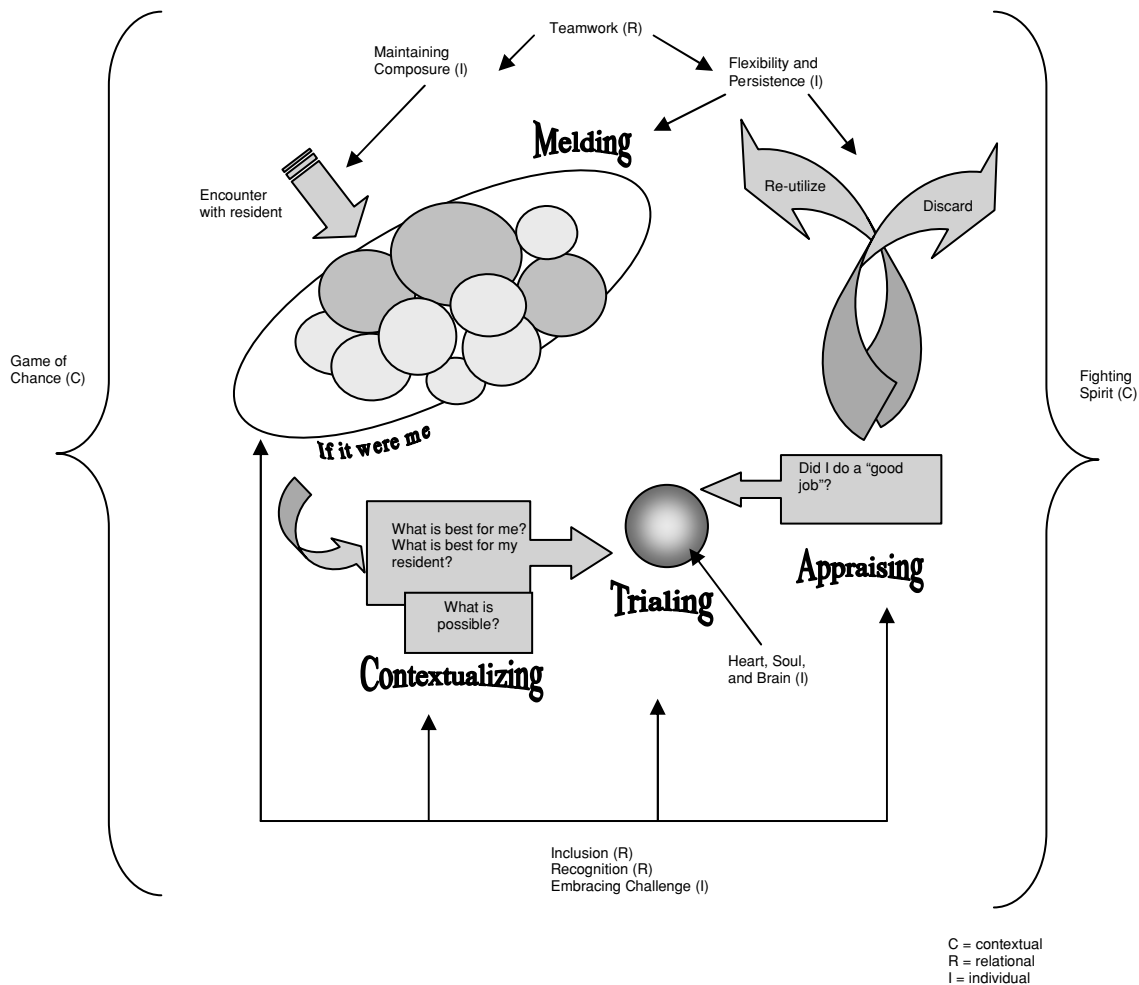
Teamwork (R)

Maintaining Composure (I)

Flexibility and Persistence (I)

Melding

Re-utilize

Discard

Encounter with resident

Game of Chance (C)

Fighting Spirit (C)

If it were me

Did I do a "good job"?

What is best for me? What is best for my resident?

What is possible?

Trialing

Appraising

Contextualizing

Heart, Soul, and Brain (I)

Inclusion (R)
Recognition (R)
Embracing Challenge (I)

C = contextual
R = relational
I = individual